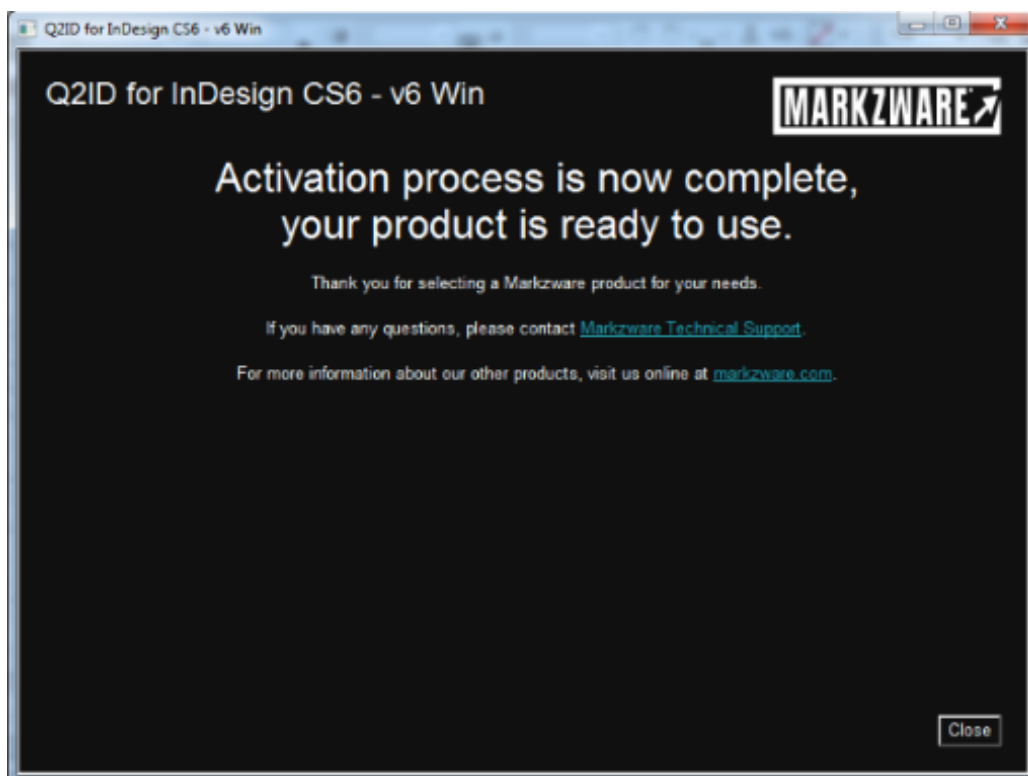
Q2ID for InDesign CS6 - v6 Win

Q2ID for InDesign CS6 - v6 Win

MARKZWARE

Activation process is now complete, your product is ready to use.

Thank you for selecting a Markzware product for your needs.

If you have any questions, please contact Markzware Technical Support.

For more information about our other products, visit us online at markzware.com.

Close